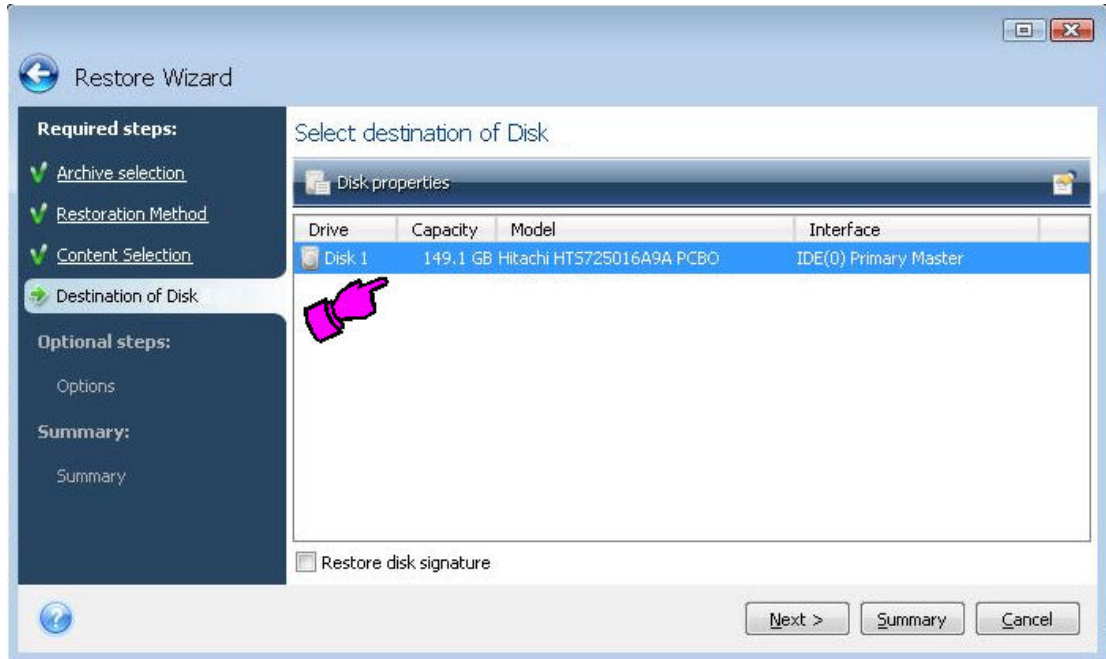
Restore Wizard

Required steps:

Archive selection

Restoration Method

Content Selection

Destination of Disk

Optional steps:

Options

Summary:

Summary

Select destination of Disk

Disk properties

| Drive | Capacity | Model | Interface |
|---|---|---|---|
| Disk 1 | 149.1 GB | Hitachi HTS725016A9A PCBO | IDE(0) Primary Master |

Restore disk signature

Next >

Summary

Cancel